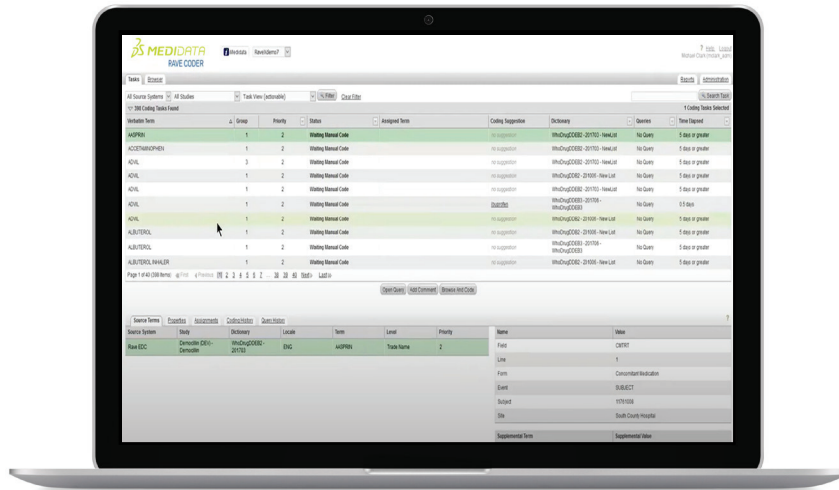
MEDIDATA
RAVE CODER

Medidata | RaveIdemo7

? Help Logout
Michael Clark (mclark_adm)

Tasks | Browse

Reports | Administration

All Source Systems | All Studies | Task View (actionable) | Filter | Clear Filter

Search Task

390 Coding Tasks Found

1 Coding Tasks Selected

| Verbatim Term | Group | Priority | Status | Assigned Term | Coding Suggestion | Dictionary | Queries | Time Elapsed |
|---|---|---|---|---|---|---|---|---|
| AASPRIN | 1 | 2 | Waiting Manual Code | | no suggestion | WhoDrugDDEB2 - 201703 - NewList | No Query | 5 days or greater |
| ACCETAMINOPHEN | 1 | 2 | Waiting Manual Code | | no suggestion | WhoDrugDDEB2 - 201703 - NewList | No Query | 5 days or greater |
| ADVIL | 3 | 2 | Waiting Manual Code | | no suggestion | WhoDrugDDEB2 - 201703 - NewList | No Query | 5 days or greater |
| ADVIL | 1 | 2 | Waiting Manual Code | | no suggestion | WhoDrugDDEB2 - 201506 - New List | No Query | 5 days or greater |
| ADVIL | 1 | 2 | Waiting Manual Code | | no suggestion | WhoDrugDDEB2 - 201703 - NewList | No Query | 5 days or greater |
| ADVIL | 1 | 2 | Waiting Manual Code | | Ibuprofen | WhoDrugDDEB3 - 201706 - WhoDrugDDEB3 | No Query | 0.5 days |
| ADVIL | 1 | 2 | Waiting Manual Code | | no suggestion | WhoDrugDDEB2 - 201506 - New List | No Query | 5 days or greater |
| ALBUTEROL | 1 | 2 | Waiting Manual Code | | no suggestion | WhoDrugDDEB2 - 201506 - New List | No Query | 5 days or greater |
| ALBUTEROL | 1 | 2 | Waiting Manual Code | | no suggestion | WhoDrugDDEB3 - 201706 - WhoDrugDDEB3 | No Query | 5 days or greater |
| ALBUTEROL INHALER | 1 | 2 | Waiting Manual Code | | no suggestion | WhoDrugDDEB2 - 201506 - New List | No Query | 5 days or greater |

Page 1 of 43 (388 Items) First Previous [1] 2 3 4 5 6 7 ... 38 39 40 Next Last

Open Query | Add Comment | Browse And Code

Source Terms | Properties | Assignments | Coding History | Query History

| Source System | Study | Dictionary | Locale | Term | Level | Priority |
|---|---|---|---|---|---|---|
| Rave EDC | Demoidte (DEV) - Demoidte | WhoDrugDDEB2 - 201703 | ENG | AASPRIN | Trade Name | 2 |

| Name | Value |
|---|---|
| Field | CMTRT |
| Line | 1 |
| Form | Concomitant Medication |
| Event | SUBJECT |
| Subject | 1170-008 |
| Site | South County Hospital |

| Supplemental Term | Supplemental Value |
|---|---|